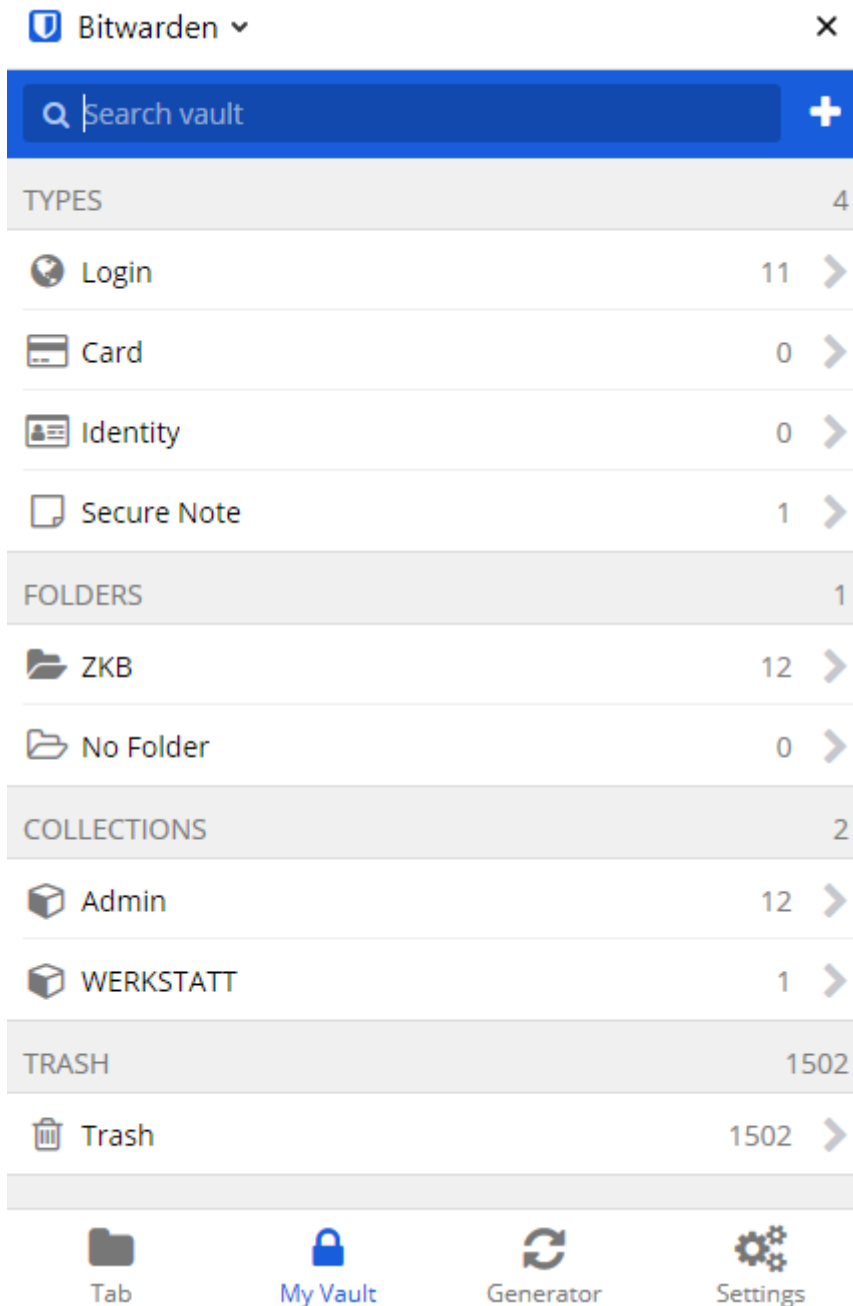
Bitwarden

Search vault

TYPES 4

Login 11

Card 0

Identity 0

Secure Note 1

FOLDERS 1

ZKB 12

No Folder 0

COLLECTIONS 2

Admin 12

WERKSTATT 1

TRASH 1502

Trash 1502

Tab

My Vault

Generator

Settings